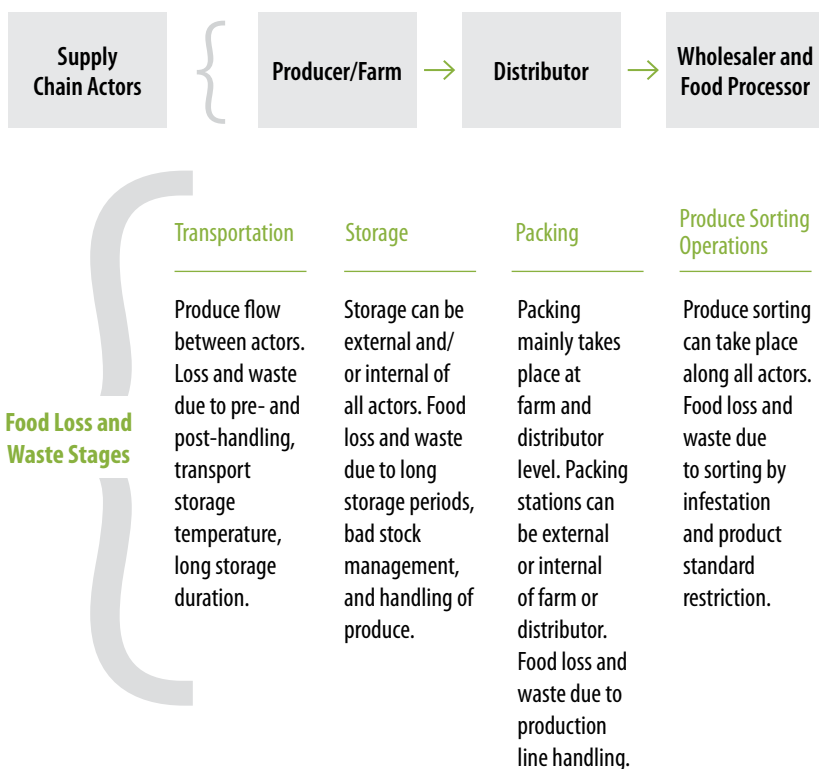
Supply Chain Actors

Producer/Farm → Distributor → Wholesaler and Food Processor

Food Loss and Waste Stages

Transportation

Produce flow between actors. Loss and waste due to pre- and post-handling, transport storage temperature, long storage duration.

Storage

Storage can be external and/ or internal of all actors. Food loss and waste due to long storage periods, bad stock management, and handling of produce.

Packing

Packing mainly takes place at farm and distributor level. Packing stations can be external or internal of farm or distributor. Food loss and waste due to production line handling.

Produce Sorting Operations

Produce sorting can take place along all actors. Food loss and waste due to sorting by infestation and product standard restriction.